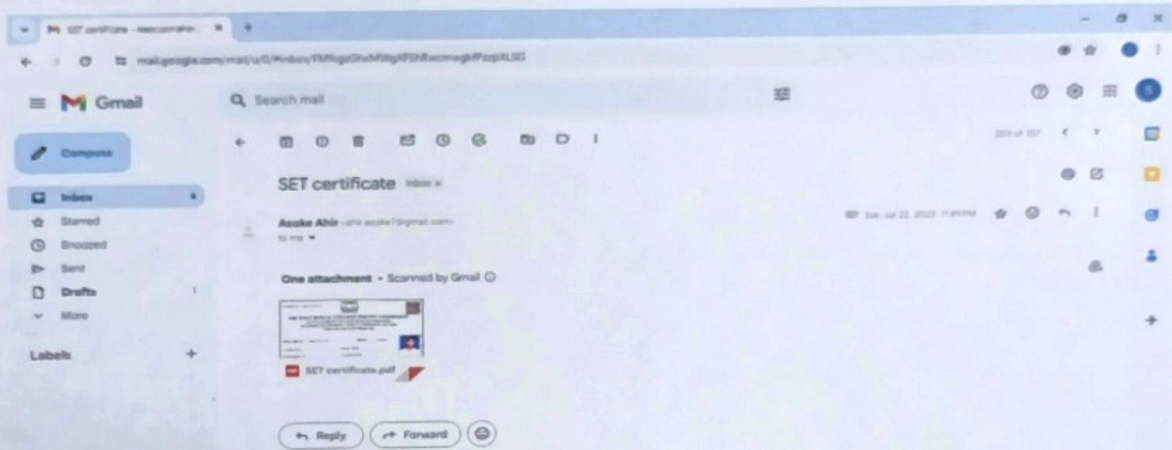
SET certificate - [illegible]

mail.google.com/mail/u/0/#inbox/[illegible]

Gmail

Search mail

Compose

Inbox

Starred

Snoozed

Sent

Drafts

More

Labels

SET certificate Inbox ×

Asoke Abir <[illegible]@gmail.com>

to me

Sat, Jul 22, 2023 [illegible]

One attachment • Scanned by Gmail

SET certificate.pdf

Reply

Forward